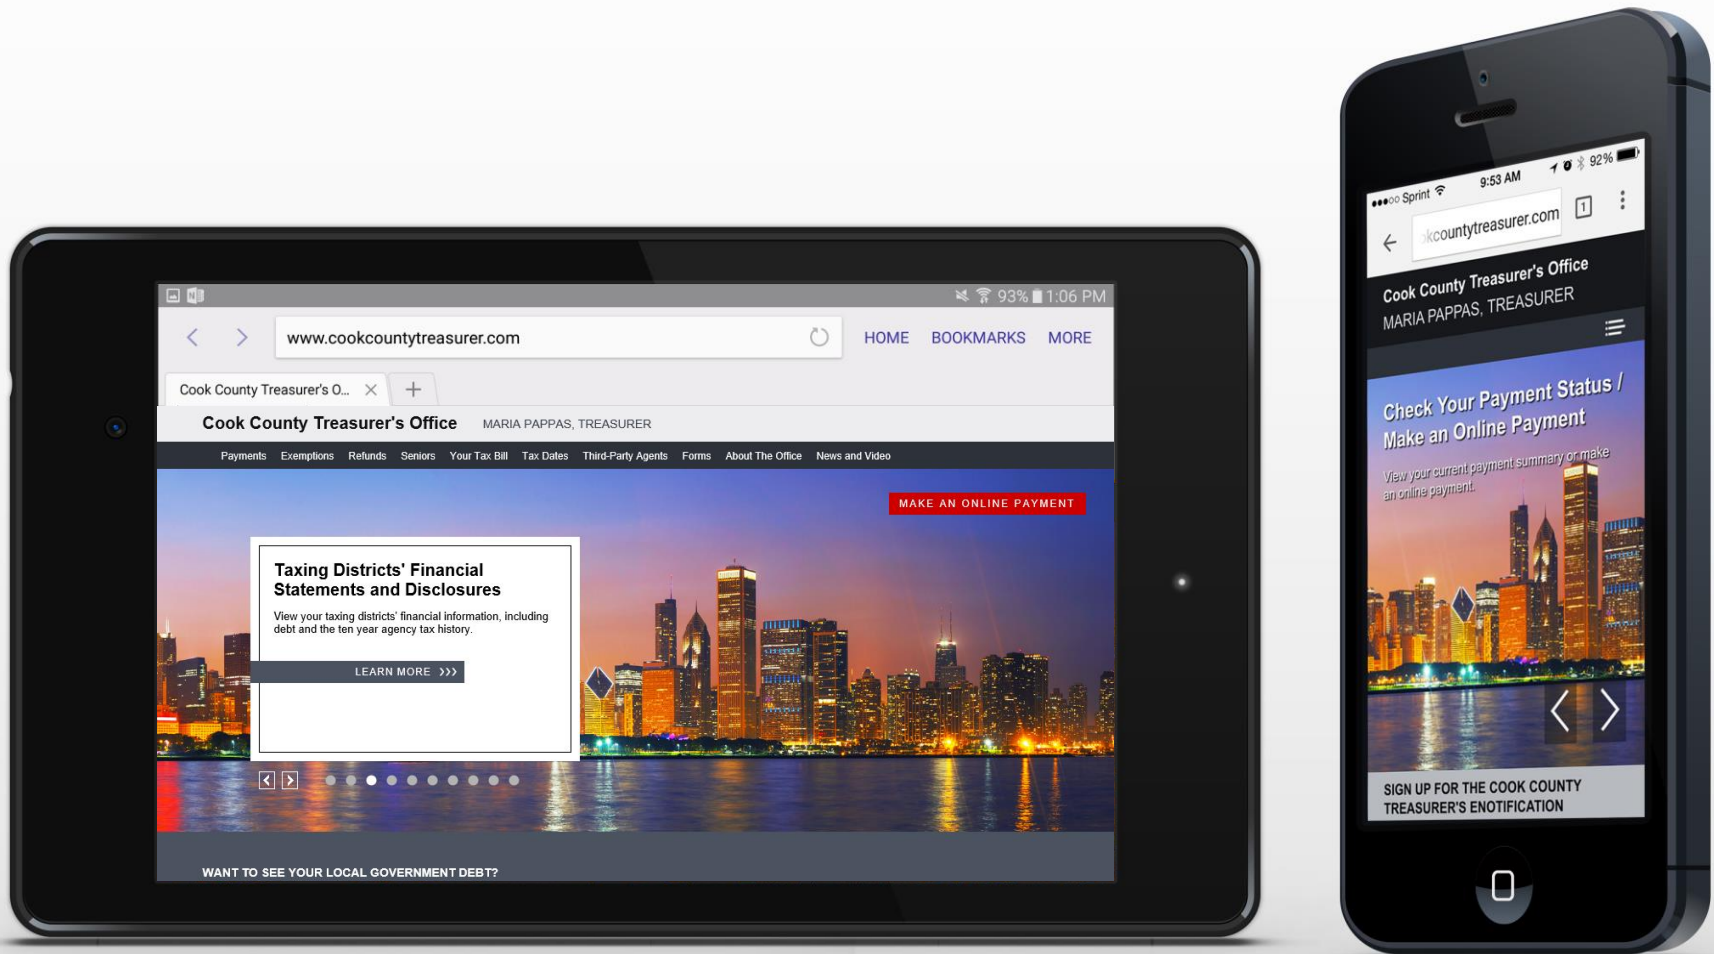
93% 1:06 PM

www.cookcountytreasurer.com

HOME BOOKMARKS MORE

Cook County Treasurer's O... ×

Cook County Treasurer's Office MARIA PAPPAS, TREASURER

Payments Exemptions Refunds Seniors Your Tax Bill Tax Dates Third-Party Agents Forms About The Office News and Video

MAKE AN ONLINE PAYMENT

Taxing Districts' Financial Statements and Disclosures

View your taxing districts' financial information, including debt and the ten year agency tax history.

LEARN MORE ›››

WANT TO SEE YOUR LOCAL GOVERNMENT DEBT?

●●●○○ Sprint 9:53 AM 92%

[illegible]kcountytreasurer.com 1

Cook County Treasurer's Office
MARIA PAPPAS, TREASURER

Check Your Payment Status / Make an Online Payment

View your current payment summary or make an online payment.

SIGN UP FOR THE COOK COUNTY TREASURER'S ENOTIFICATION